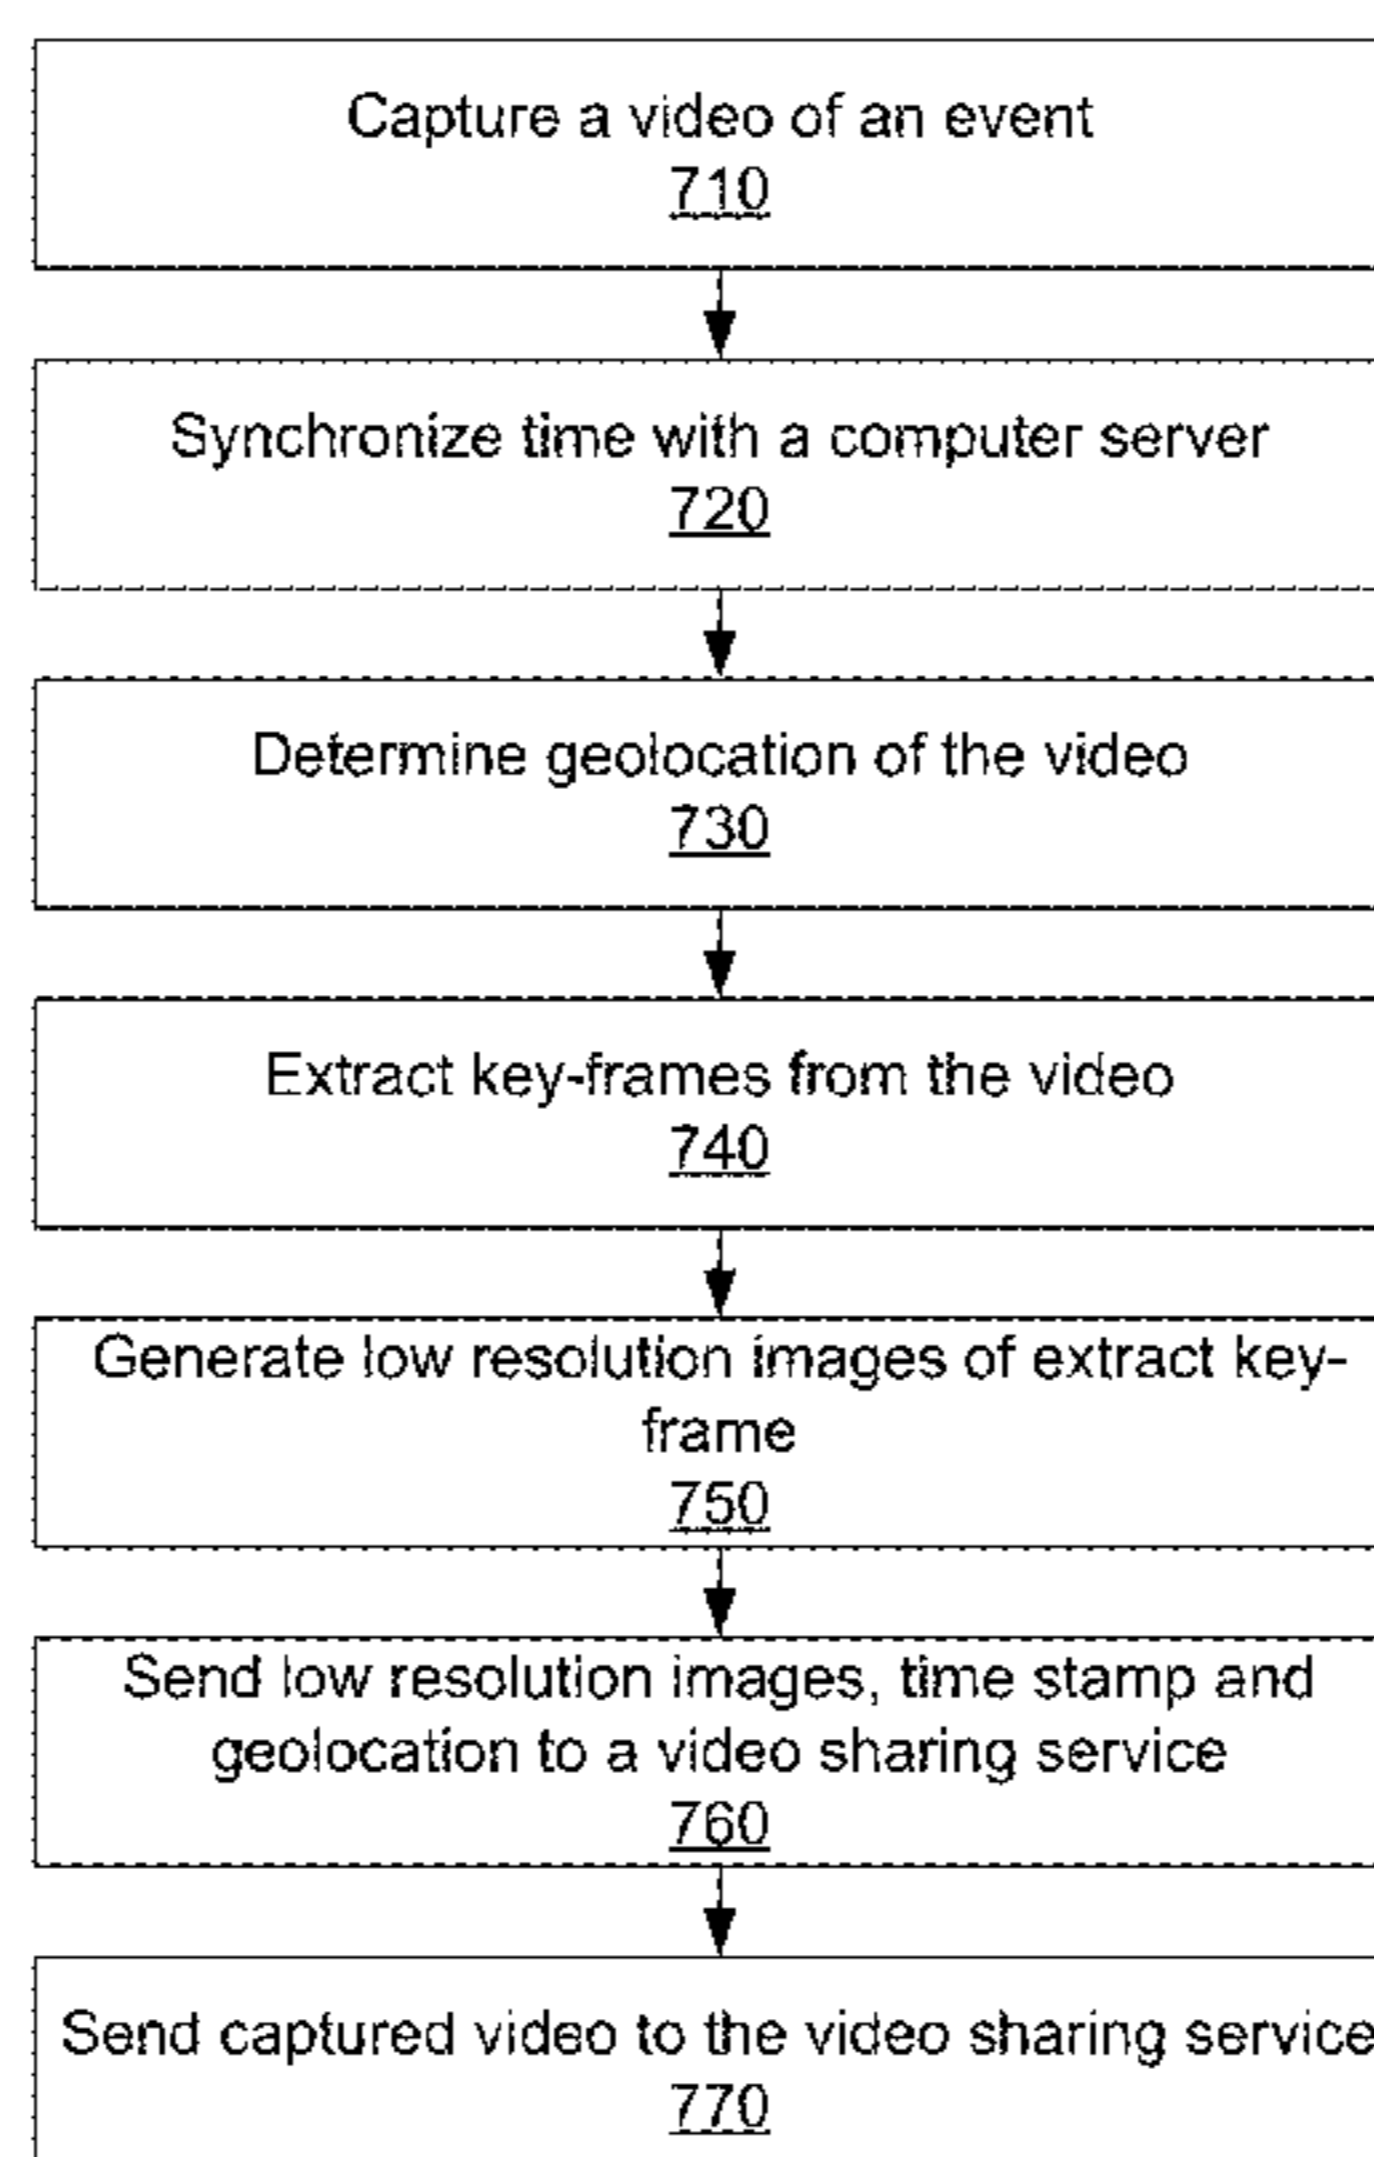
Capture a video of an event
710

Synchronize time with a computer server
720

Determine geolocation of the video
730

Extract key-frames from the video
740

Generate low resolution images of extract keyframe
750

Send low resolution images, time stamp and geolocation to a video sharing service
760

Send captured video to the video sharing service
770